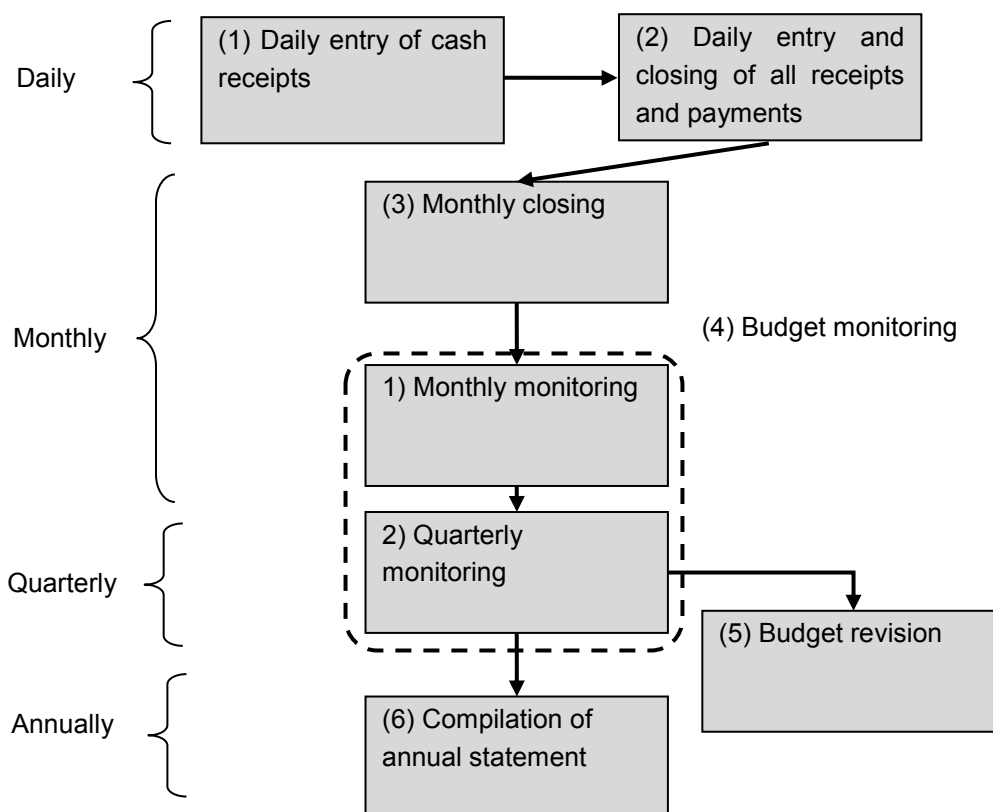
Daily

(1) Daily entry of cash receipts

(2) Daily entry and closing of all receipts and payments

Monthly

(3) Monthly closing

(4) Budget monitoring

1) Monthly monitoring

Quarterly

2) Quarterly monitoring

(5) Budget revision

Annually

(6) Compilation of annual statement